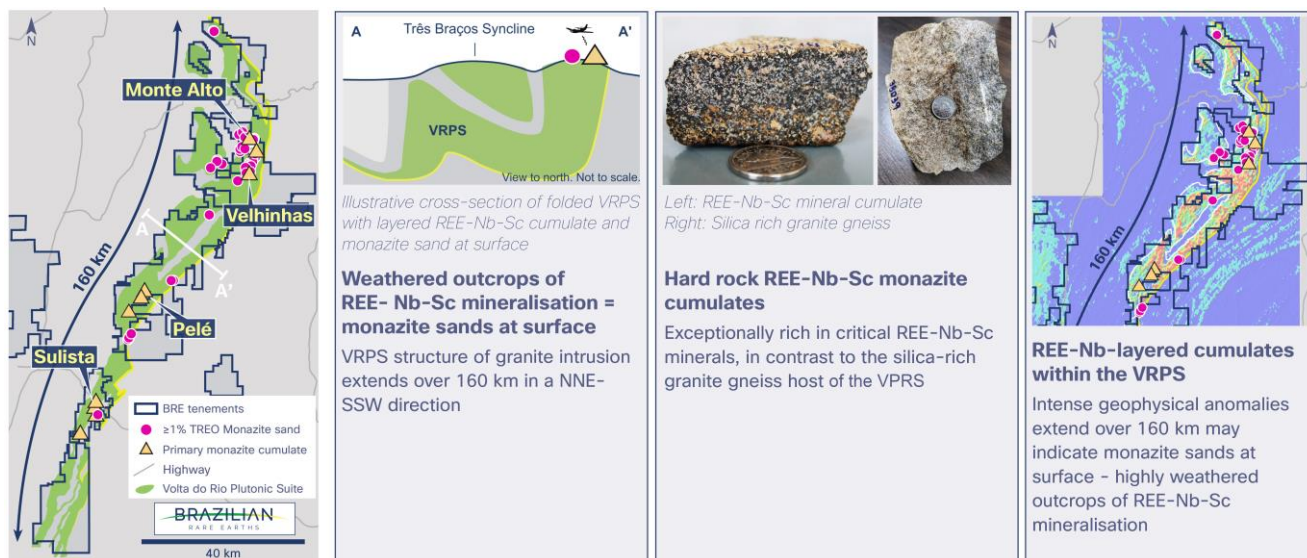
N

Monte Alto

Velhinhas

A

A'

160 km

Pelé

Sulista

BRE tenements
≥1% TREO Monazite sand
Primary monazite cumulate
Highway
Volta do Rio Plutonic Suite

BRAZILIAN
RARE EARTHS

40 km

A Três Braços Syncline A'

VRPS

View to north. Not to scale.

Illustrative cross-section of folded VRPS with layered REE-Nb-Sc cumulate and monazite sand at surface

Weathered outcrops of REE- Nb-Sc mineralisation = monazite sands at surface

VRPS structure of granite intrusion extends over 160 km in a NNE-SSW direction

Left: REE-Nb-Sc mineral cumulate
Right: Silica rich granite gneiss

Hard rock REE-Nb-Sc monazite cumulates

Exceptionally rich in critical REE-Nb-Sc minerals, in contrast to the silica-rich granite gneiss host of the VPRS

N

160 km

REE-Nb-layered cumulates within the VRPS

Intense geophysical anomalies extend over 160 km may indicate monazite sands at surface - highly weathered outcrops of REE-Nb-Sc mineralisation